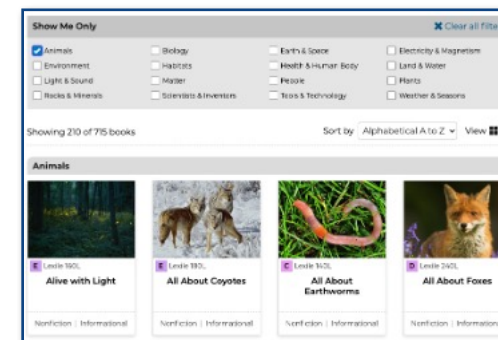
Show Me Only

✖ Clear all filte

Animals
Biology
Earth & Space
Electricity & Magnetism
Environment
Habitats
Health & Human Body
Land & Water
Light & Sound
Matter
People
Plants
Rocks & Minerals
Scientists & Inventors
Tools & Technology
Weather & Seasons

Showing 210 of 715 books

Sort by Alphabetical A to Z

View

Animals

E Lexile 180L
Alive with Light
Nonfiction | Informational

E Lexile 180L
All About Coyotes
Nonfiction | Informational

C Lexile 140L
All About Earthworms
Nonfiction | Informational

D Lexile 240L
All About Foxes
Nonfiction | Information